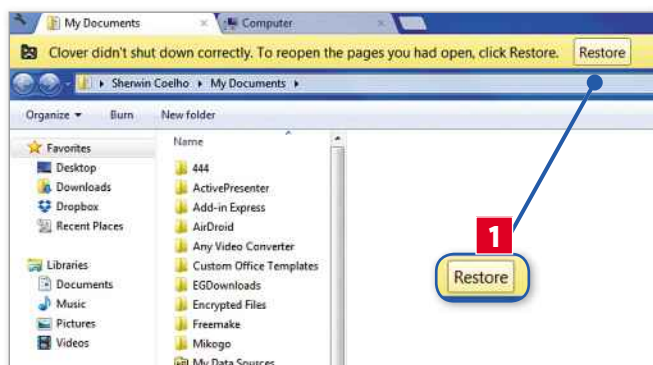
My Documents
Computer

Clover didn't shut down correctly. To reopen the pages you had open, click Restore. Restore

▸ Sherwin Coelho ▸ My Documents ▸

Organize ▾ Burn New folder

Favorites
Desktop
Downloads
Dropbox
Recent Places

Libraries
Documents
Music
Pictures
Videos

Name
444
ActivePresenter
Add-in Express
AirDroid
Any Video Converter
Custom Office Templates
EGDownloads
Encrypted Files
Freemake
Mikogo
My Data Sources

1

Restore